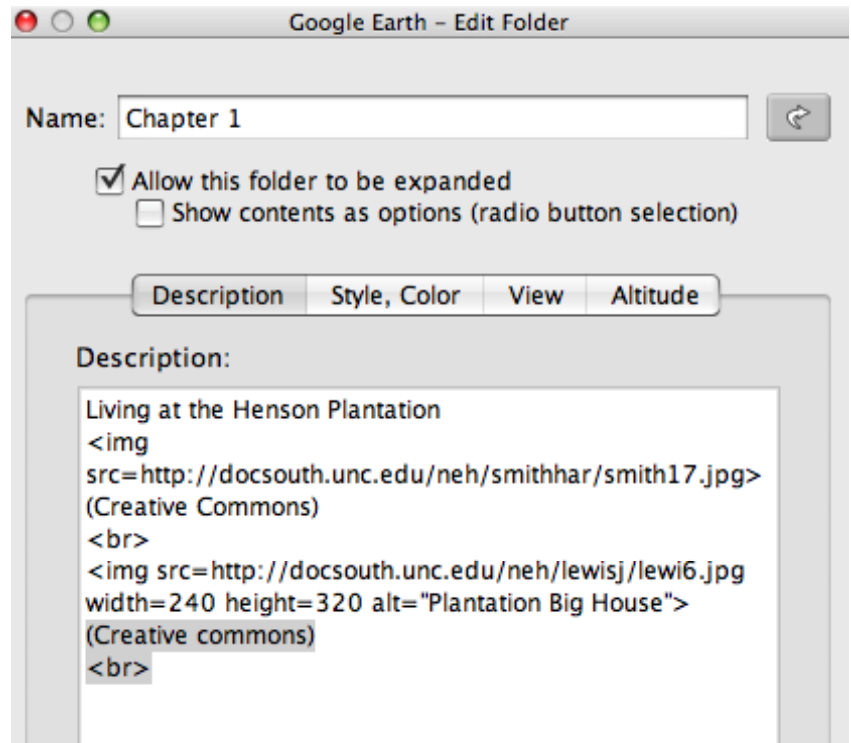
Google Earth – Edit Folder

Name: Chapter 1

Allow this folder to be expanded
Show contents as options (radio button selection)

Description | Style, Color | View | Altitude

Description:

Living at the Henson Plantation
<img
src=http://docsouth.unc.edu/neh/smithhar/smith17.jpg>
(Creative Commons)
<br>
<img src=http://docsouth.unc.edu/neh/lewisj/lewi6.jpg
width=240 height=320 alt="Plantation Big House">
(Creative commons)
<br>